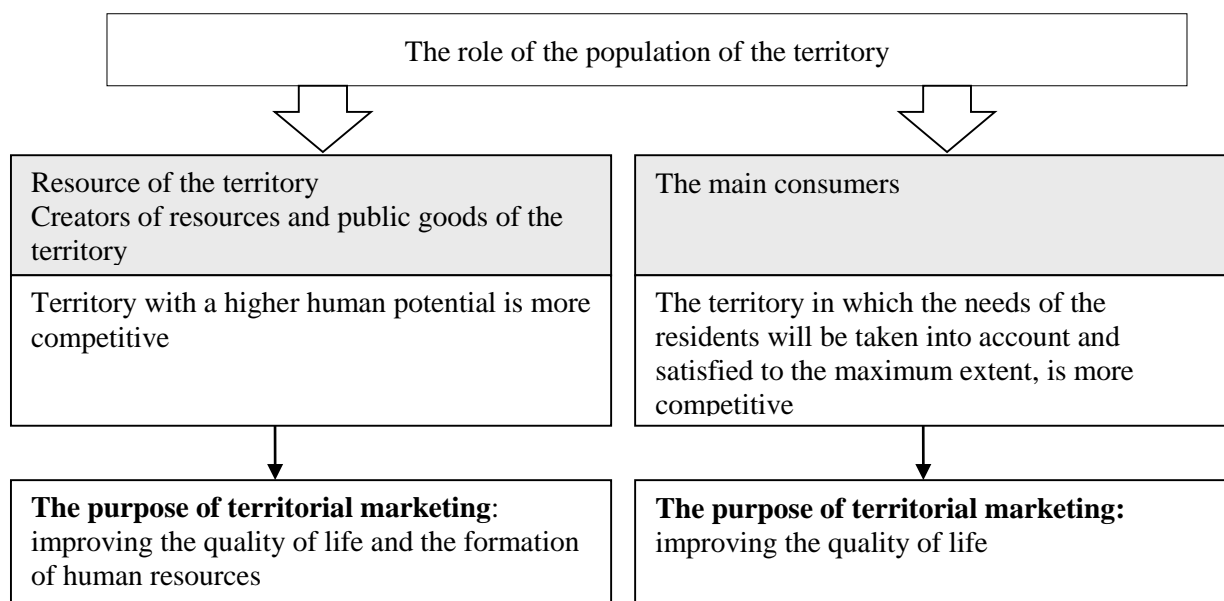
The role of the population of the territory

Resource of the territory
Creators of resources and public goods of the territory

Territory with a higher human potential is more competitive

**The purpose of territorial marketing**: improving the quality of life and the formation of human resources

The main consumers

The territory in which the needs of the residents will be taken into account and satisfied to the maximum extent, is more competitive

**The purpose of territorial marketing:** improving the quality of life